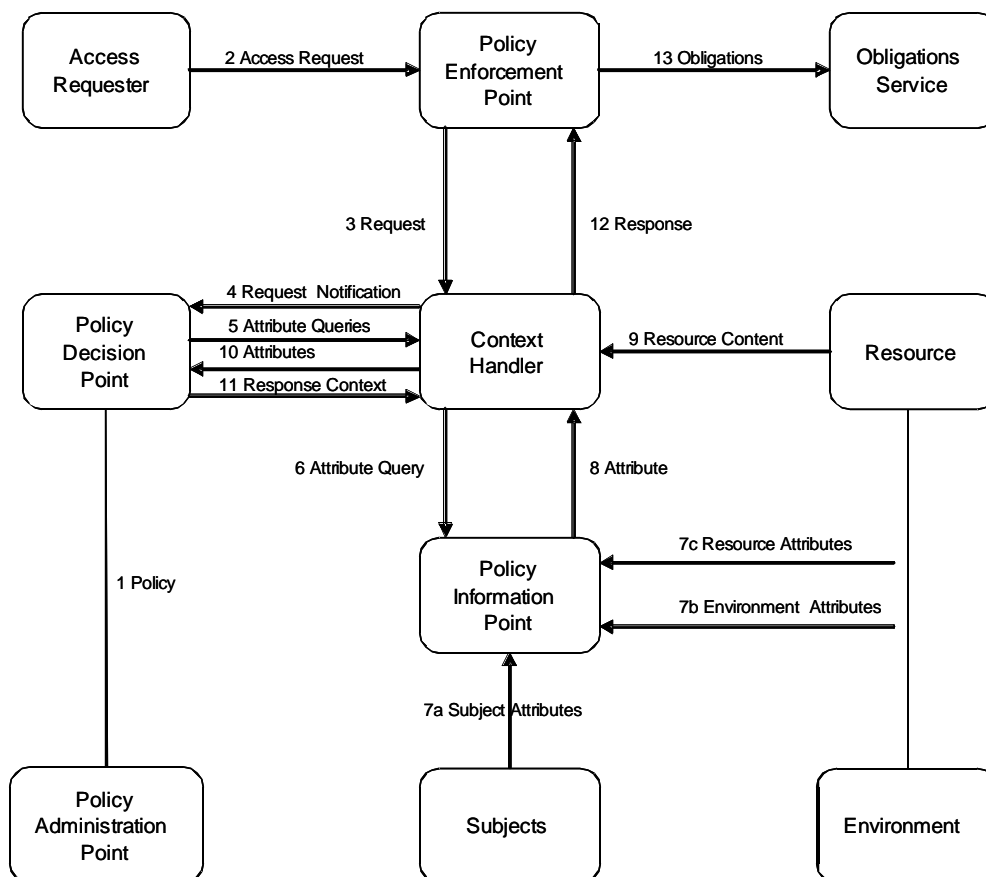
Access Requester

2 Access Request

Policy Enforcement Point

13 Obligations

Obligations Service

3 Request

12 Response

Policy Decision Point

4 Request Notification

5 Attribute Queries

10 Attributes

11 Response Context

Context Handler

9 Resource Content

Resource

6 Attribute Query

8 Attribute

1 Policy

Policy Information Point

7c Resource Attributes

7b Environment Attributes

7a Subject Attributes

Policy Administration Point

Subjects

Environment